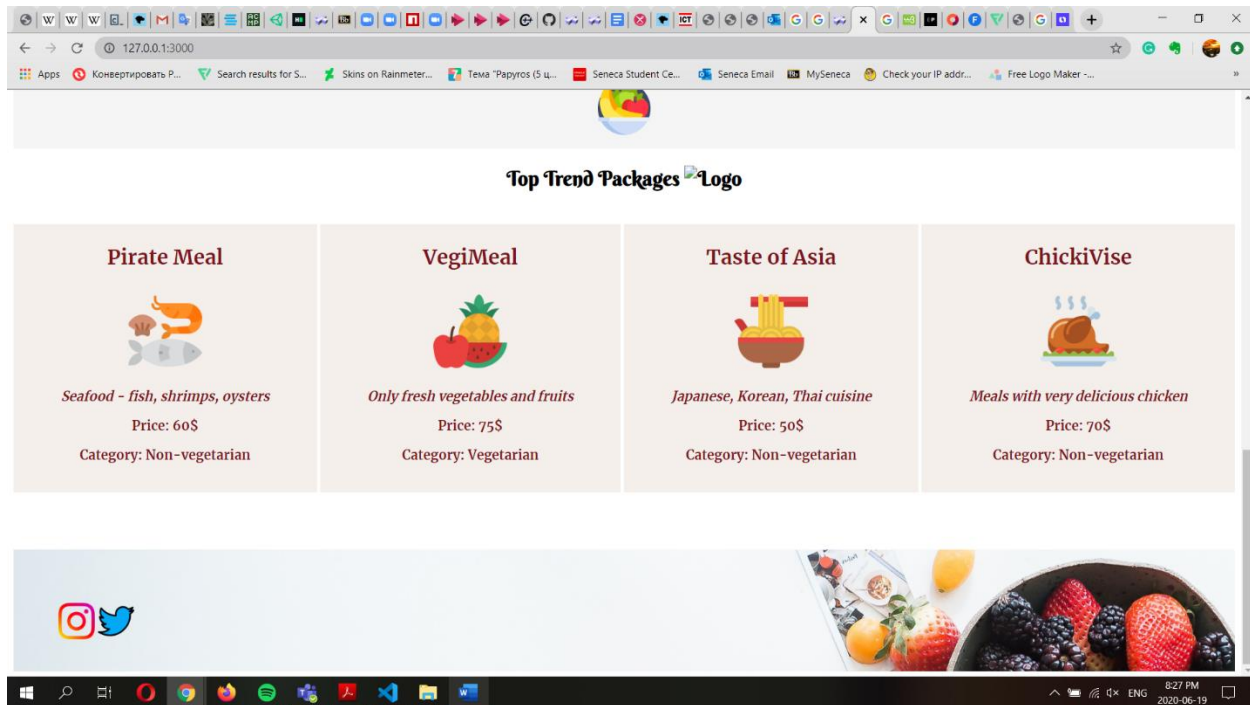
127.0.0.1:3000

Apps Конвертировать P... Search results for S... Skins on Rainmeter... Тема "Papyros (5 ц... Seneca Student Ce... Seneca Email MySeneca Check your IP addr... Free Logo Maker -...

Top Trend Packages Logo

Pirate Meal

Seafood - fish, shrimps, oysters

Price: 60$

Category: Non-vegetarian

VegiMeal

Only fresh vegetables and fruits

Price: 75$

Category: Vegetarian

Taste of Asia

Japanese, Korean, Thai cuisine

Price: 50$

Category: Non-vegetarian

ChickiVise

Meals with very delicious chicken

Price: 70$

Category: Non-vegetarian

ENG 8:27 PM 2020-06-19